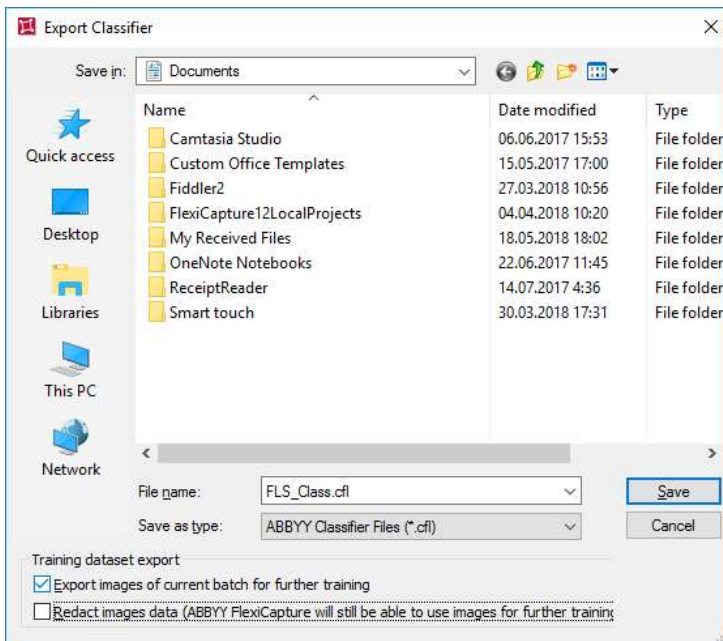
Export Classifier

Save in: Documents

Quick access
Desktop
Libraries
This PC
Network

| Name | Date modified | Type |
|---|---|---|
| Camtasia Studio | 06.06.2017 15:53 | File folder |
| Custom Office Templates | 15.05.2017 17:00 | File folder |
| Fiddler2 | 27.03.2018 10:56 | File folder |
| FlexiCapture12LocalProjects | 04.04.2018 10:20 | File folder |
| My Received Files | 18.05.2018 18:02 | File folder |
| OneNote Notebooks | 22.06.2017 11:45 | File folder |
| ReceiptReader | 14.07.2017 4:36 | File folder |
| Smart touch | 30.03.2018 17:31 | File folder |

File name: FLS_Class.cfl
Save as type: ABBYY Classifier Files (*.cfl)

Save
Cancel

Training dataset export
Export images of current batch for further training
Redact images data (ABBYY FlexiCapture will still be able to use images for further trainin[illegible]